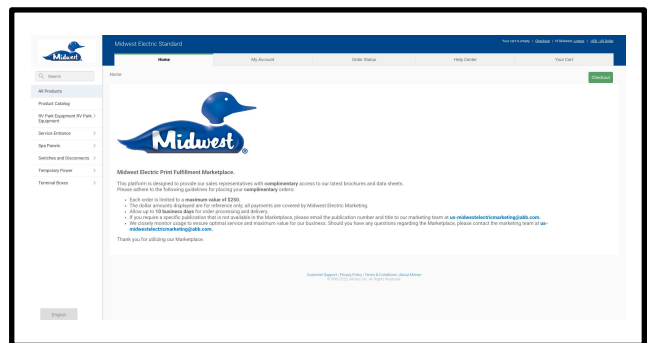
Midwest

Midwest Electric Standard

Your cart is empty | Checkout | Hi Midwest, Logout | ABB - US Dollar

Home

My Account

Order Status

Help Center

Your Cart

Search

All Products

Product Catalog

RV Park Equipment RV Park Equipment

Service Entrance

Spa Panels

Switches and Disconnects

Temporary Power

Terminal Boxes

English

Home

Checkout

Midwest

Midwest Electric Print Fulfillment Marketplace.

This platform is designed to provide our sales representatives with complimentary access to our latest brochures and data sheets. Please adhere to the following guidelines for placing your complimentary orders:

- Each order is limited to a maximum value of $250.
- The dollar amounts displayed are for reference only; all payments are covered by Midwest Electric Marketing.
- Allow up to 10 business days for order processing and delivery.
- If you require a specific publication that is not available in the Marketplace, please email the publication number and title to our marketing team at us-midwestelectricmarketing@abb.com.
- We closely monitor usage to ensure optimal service and maximum value for our business. Should you have any questions regarding the Marketplace, please contact the marketing team at us-midwestelectricmarketing@abb.com.

Thank you for utilizing our Marketplace.

Customer Support | Privacy Policy | Terms & Conditions | About Midwest
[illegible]